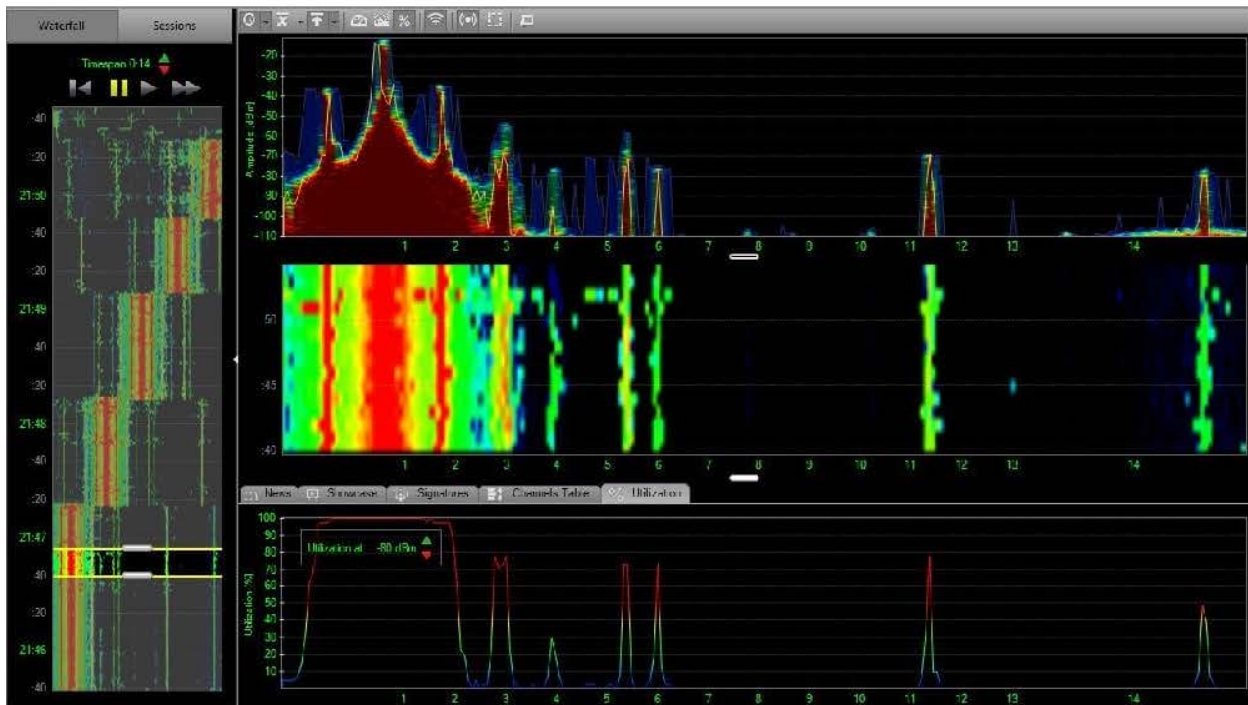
Waterfall
Sessions
Timespan 0:14

:40
:20
21:50
:40
:20
21:49
:40
:20
21:48
:40
:20
21:47
:40
:20
21:46
:40

Amplitude [dBm]
-20
-30
-40
-50
-60
-70
-80
-90
-100
-110
1 2 3 4 5 6 7 8 9 10 11 12 13 14

:50
:45
:40
1 2 3 4 5 6 7 8 9 10 11 12 13 14

News
Summarize
Signatures
Channels Table
Utilization

Utilization at -80 dBm
Utilization [%]
100
90
80
70
60
50
40
30
20
10
1 2 3 4 5 6 7 8 9 10 11 12 13 14